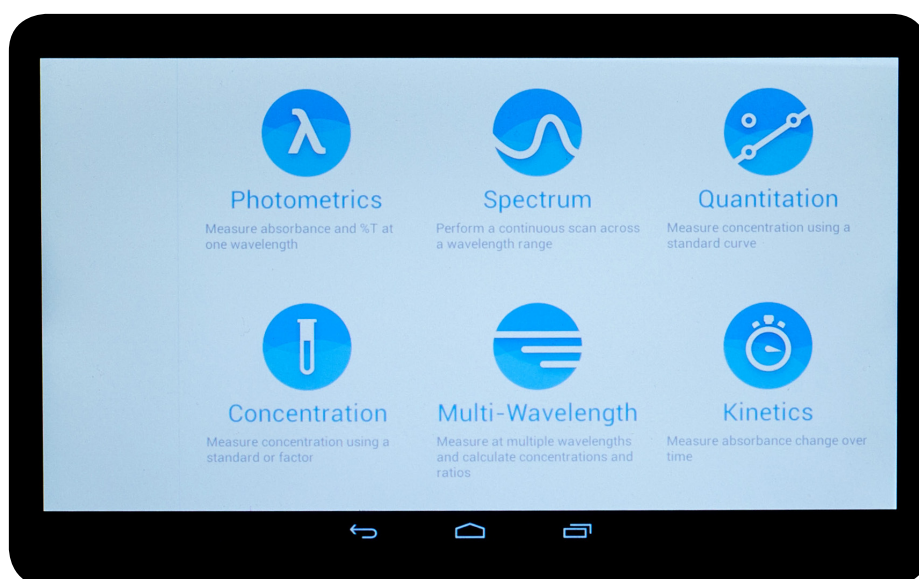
λ

Photometrics
Measure absorbance and %T at one wavelength

Spectrum
Perform a continuous scan across a wavelength range

Quantitation
Measure concentration using a standard curve

Concentration
Measure concentration using a standard or factor

Multi-Wavelength
Measure at multiple wavelengths and calculate concentrations and ratios

Kinetics
Measure absorbance change over time